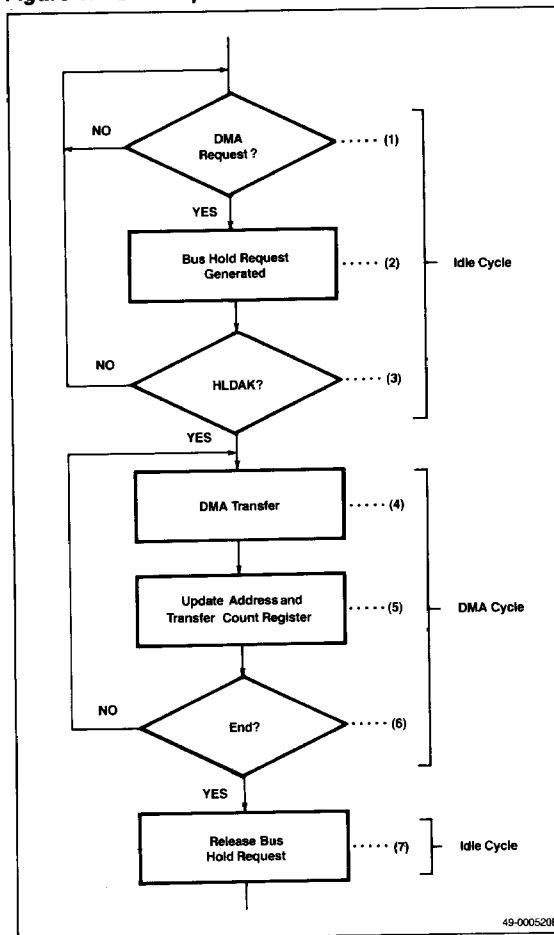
DMA Request ?

(1)

NO

YES

Bus Hold Request Generated

(2)

Idle Cycle

NO

HLDAK?

(3)

YES

DMA Transfer

(4)

Update Address and Transfer Count Register

(5)

DMA Cycle

NO

End?

(6)

YES

Release Bus Hold Request

(7)

Idle Cycle

49-000520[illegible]